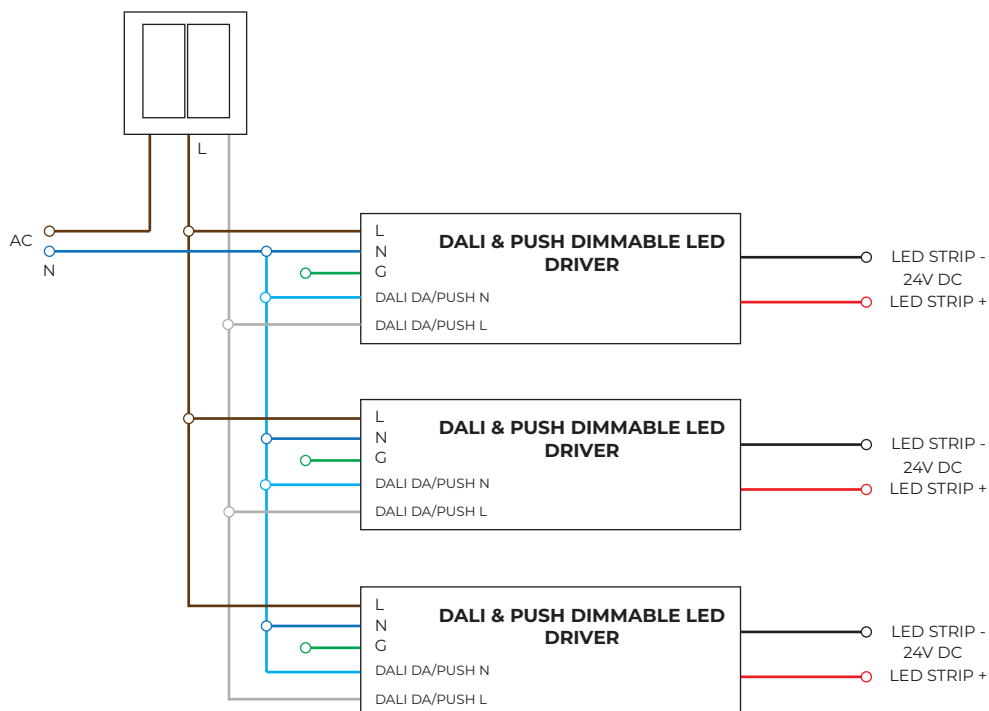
L

AC
N

L
N
G
DALI DA/PUSH N
DALI DA/PUSH L

DALI & PUSH DIMMABLE LED DRIVER

LED STRIP -
24V DC
LED STRIP +

L
N
G
DALI DA/PUSH N
DALI DA/PUSH L

DALI & PUSH DIMMABLE LED DRIVER

LED STRIP -
24V DC
LED STRIP +

L
N
G
DALI DA/PUSH N
DALI DA/PUSH L

DALI & PUSH DIMMABLE LED DRIVER

LED STRIP -
24V DC
LED STRIP +